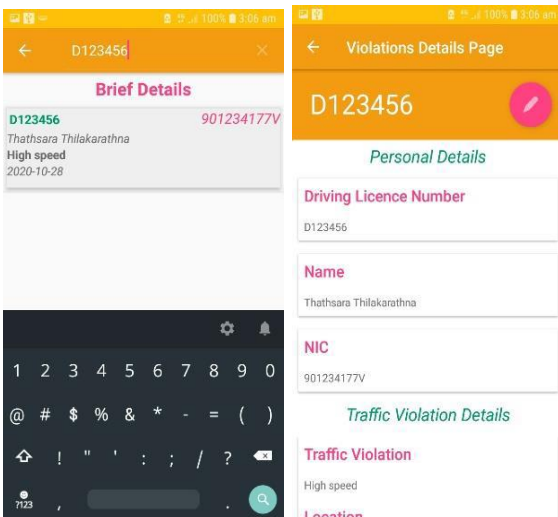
100% 3:06 am

D123456

Brief Details

D123456
901234177V
Thathsara Thilakarathna
High speed
2020-10-28

1 2 3 4 5 6 7 8 9 0
@ # $ % & * - = ( )
! " ' : ; / ?
?123 , .

100% 3:06 am

Violations Details Page

D123456

Personal Details

Driving Licence Number
D123456

Name
Thathsara Thilakarathna

NIC
901234177V

Traffic Violation Details

Traffic Violation
High speed

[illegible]